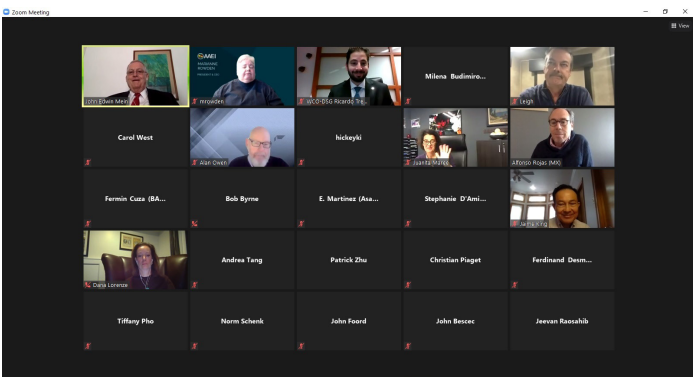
Zoom Meeting

View

John Edwin Mein

AAEI

mrowden

WCO-DSG Ricardo Tre...

Milena Budimiro...

Leigh

Carol West

Alan Owen

hickeyki

Juanita Maiso...

Alfonso Rojas (MX)

Fermin Cuza (BA...

Bob Byrne

E. Martinez (Asa...

Stephanie D'Ami...

Jaime King

Dana Lorenzo

Andrea Tang

Patrick Zhu

Christian Piaget

Ferdinand Desm...

Tiffany Pho

Norm Schenk

John Foord

John Bescec

Jeevan Raosahib